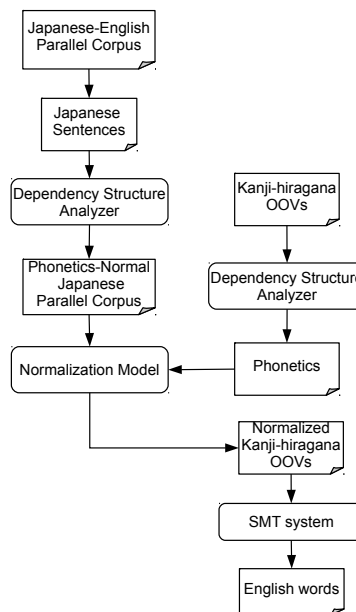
Japanese-English Parallel Corpus

Japanese Sentences

Dependency Structure Analyzer

Phonetics-Normal Japanese Parallel Corpus

Normalization Model

Kanji-hiragana OOVs

Dependency Structure Analyzer

Phonetics

Normalized Kanji-hiragana OOVs

SMT system

English words